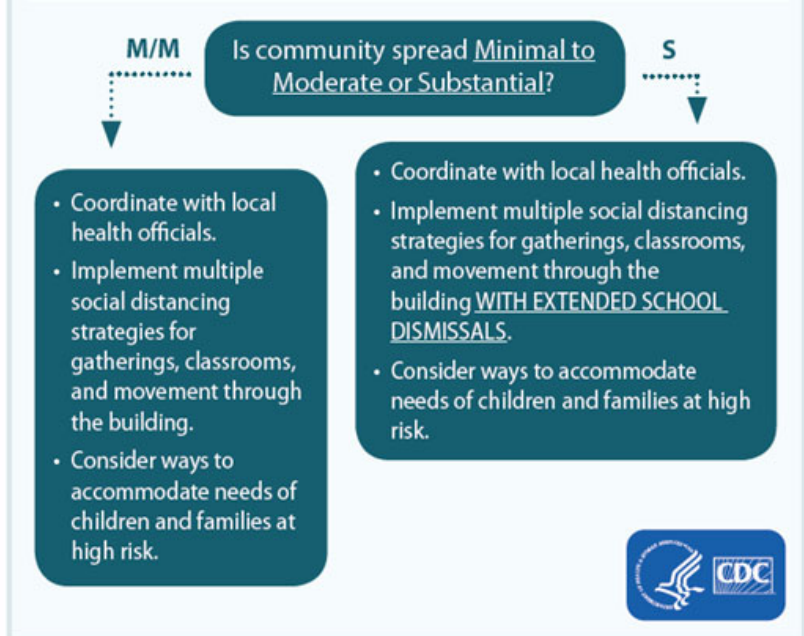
Is community spread Minimal to Moderate or Substantial?

M/M

S

• Coordinate with local health officials.
• Implement multiple social distancing strategies for gatherings, classrooms, and movement through the building.
• Consider ways to accommodate needs of children and families at high risk.

• Coordinate with local health officials.
• Implement multiple social distancing strategies for gatherings, classrooms, and movement through the building WITH EXTENDED SCHOOL DISMISSALS.
• Consider ways to accommodate needs of children and families at high risk.

CDC